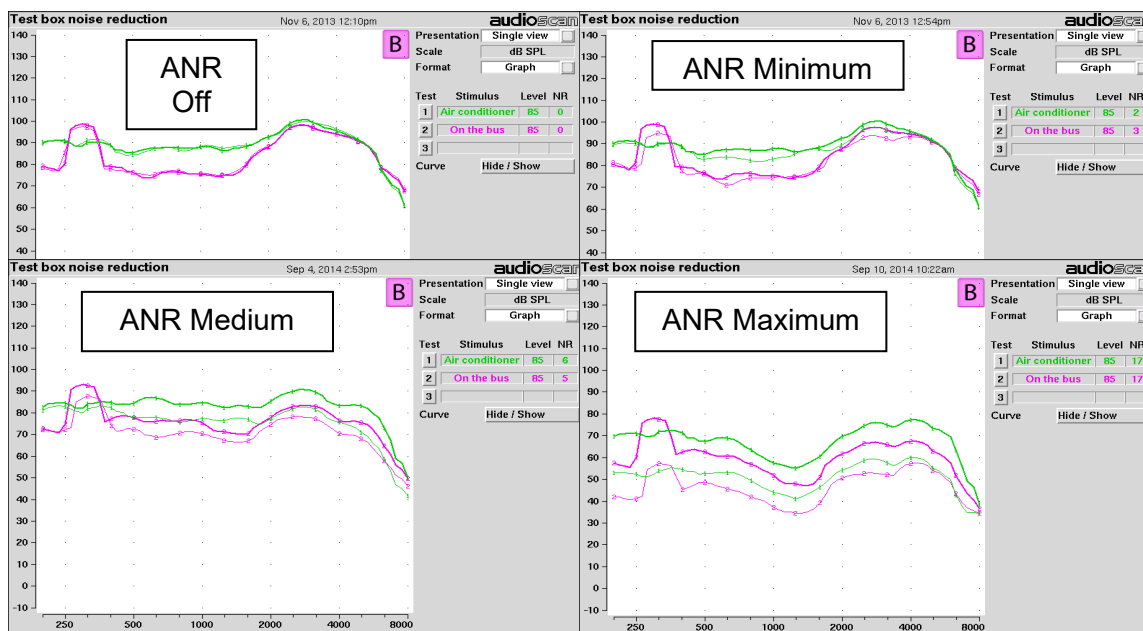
Test box noise reduction Nov 6, 2013 12:10pm audioscan

B

ANR Off

140 130 120 110 100 90 80 70 60 50 40

Presentation Single view
Scale dB SPL
Format Graph

| Test | Stimulus | Level | NR |
|---|---|---|---|
| 1 | Air conditioner | 85 | 0 |
| 2 | On the bus | 85 | 0 |
| 3 | | | |

Curve Hide / Show

Test box noise reduction Nov 6, 2013 12:54pm audioscan

B

ANR Minimum

140 130 120 110 100 90 80 70 60 50 40

Presentation Single view
Scale dB SPL
Format Graph

| Test | Stimulus | Level | NR |
|---|---|---|---|
| 1 | Air conditioner | 85 | 2 |
| 2 | On the bus | 85 | 3 |
| 3 | | | |

Curve Hide / Show

Test box noise reduction Sep 4, 2014 2:53pm audioscan

B

ANR Medium

140 130 120 110 100 90 80 70 60 50 40 30 20 10 0 -10

250 500 1000 2000 4000 8000

Presentation Single view
Scale dB SPL
Format Graph

| Test | Stimulus | Level | NR |
|---|---|---|---|
| 1 | Air conditioner | 85 | 6 |
| 2 | On the bus | 85 | 5 |
| 3 | | | |

Curve Hide / Show

Test box noise reduction Sep 10, 2014 10:22am audioscan

B

ANR Maximum

140 130 120 110 100 90 80 70 60 50 40 30 20 10 0 -10

250 500 1000 2000 4000 8000

Presentation Single view
Scale dB SPL
Format Graph

| Test | Stimulus | Level | NR |
|---|---|---|---|
| 1 | Air conditioner | 85 | 17 |
| 2 | On the bus | 85 | 17 |
| 3 | | | |

Curve Hide / Show